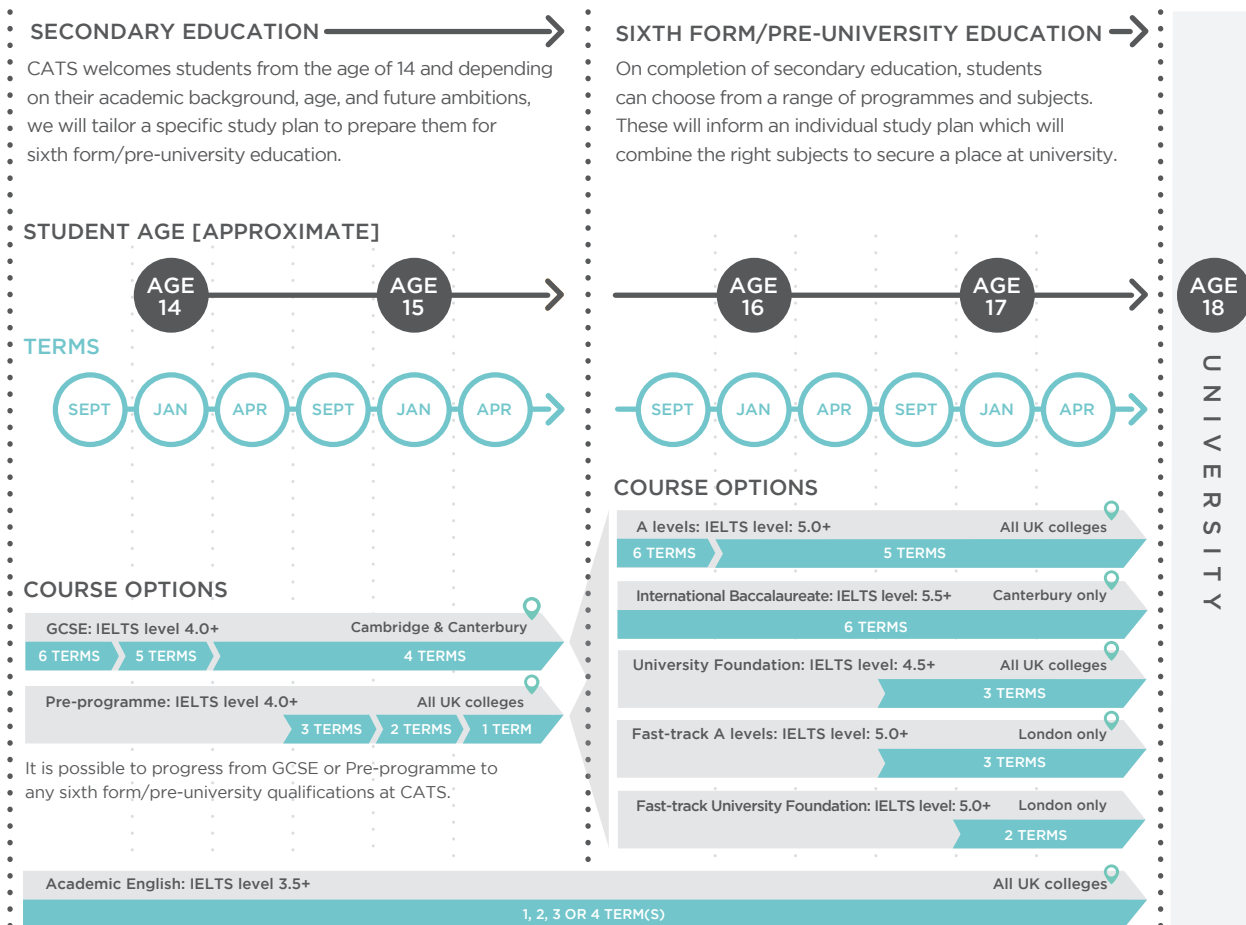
SECONDARY EDUCATION

CATS welcomes students from the age of 14 and depending on their academic background, age, and future ambitions, we will tailor a specific study plan to prepare them for sixth form/pre-university education.

SIXTH FORM/PRE-UNIVERSITY EDUCATION

On completion of secondary education, students can choose from a range of programmes and subjects. These will inform an individual study plan which will combine the right subjects to secure a place at university.

STUDENT AGE [APPROXIMATE]

AGE 14 AGE 15 AGE 16 AGE 17 AGE 18

TERMS

SEPT JAN APR SEPT JAN APR SEPT JAN APR SEPT JAN APR

UNIVERSITY

COURSE OPTIONS

GCSE: IELTS level 4.0+ Cambridge & Canterbury
6 TERMS 5 TERMS 4 TERMS

Pre-programme: IELTS level 4.0+ All UK colleges
3 TERMS 2 TERMS 1 TERM

It is possible to progress from GCSE or Pre-programme to any sixth form/pre-university qualifications at CATS.

COURSE OPTIONS

A levels: IELTS level: 5.0+ All UK colleges
6 TERMS 5 TERMS

International Baccalaureate: IELTS level: 5.5+ Canterbury only
6 TERMS

University Foundation: IELTS level: 4.5+ All UK colleges
3 TERMS

Fast-track A levels: IELTS level: 5.0+ London only
3 TERMS

Fast-track University Foundation: IELTS level: 5.0+ London only
2 TERMS

Academic English: IELTS level 3.5+ All UK colleges
1, 2, 3 OR 4 TERM(S)